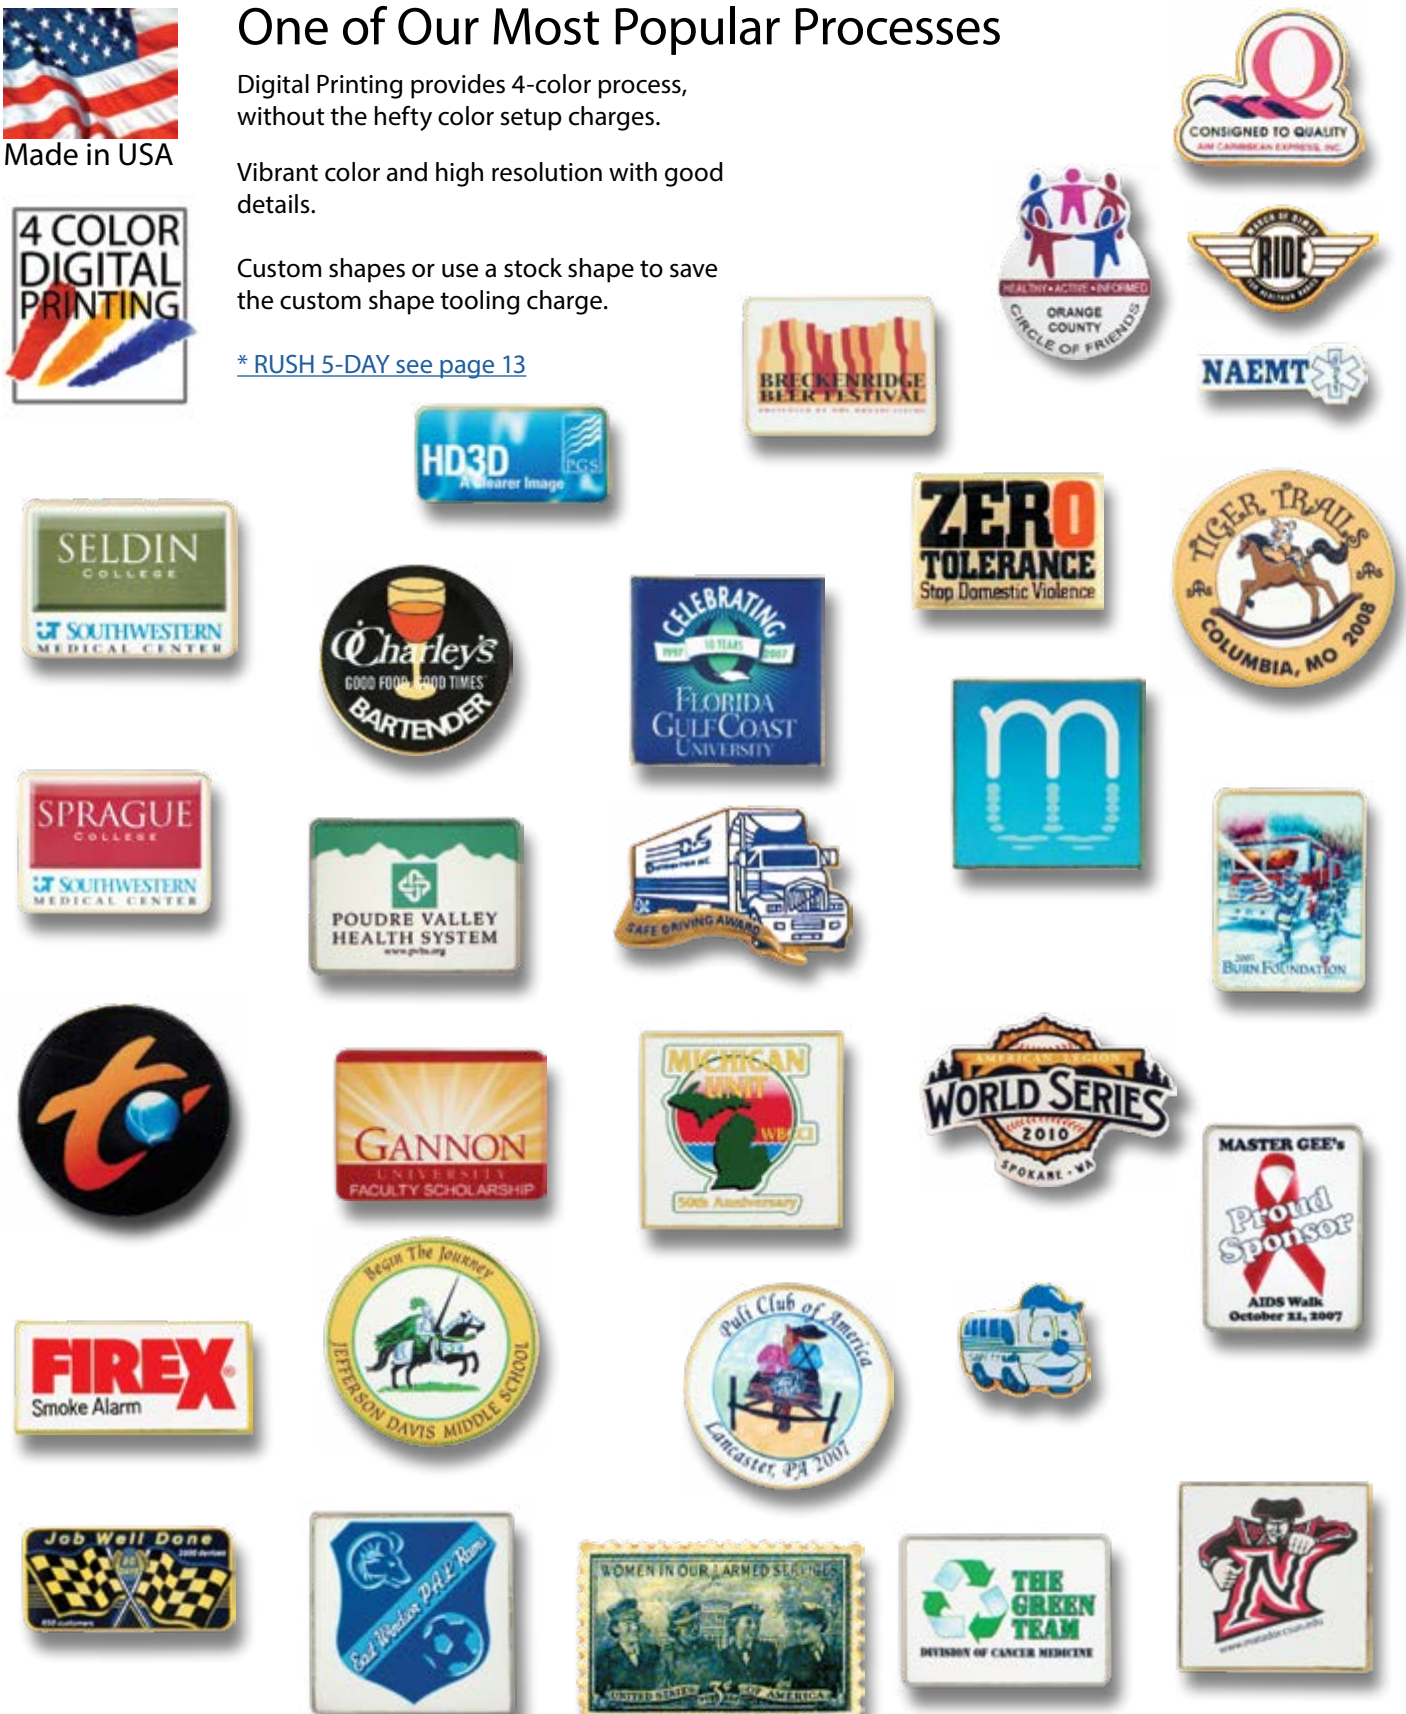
Made in USA

4 COLOR DIGITAL PRINTING

One of Our Most Popular Processes

Digital Printing provides 4-color process, without the hefty color setup charges.

Vibrant color and high resolution with good details.

Custom shapes or use a stock shape to save the custom shape tooling charge.

* RUSH 5-DAY see page 13

CONSIGNED TO QUALITY
AIR CARIBBEAN EXPRESS, INC.

HEALTHY • ACTIVE • INFORMED
ORANGE COUNTY
CIRCLE OF FRIENDS

RIDE

NAEMT

BRECKENRIDGE BEER FESTIVAL

HD3D A Clearer Image PGS

ZERO TOLERANCE Stop Domestic Violence

TIGER TRAILS COLUMBIA, MO 2008

SELDIN COLLEGE
UT SOUTHWESTERN MEDICAL CENTER

Charley's GOOD FOOD GOOD TIMES BARTENDER

CELEBRATING 1997 10 YEARS 2007 FLORIDA GULF COAST UNIVERSITY

m

SPRAGUE COLLEGE
UT SOUTHWESTERN MEDICAL CENTER

POUDRE VALLEY HEALTH SYSTEM

SAFE DRIVING AWARD

2001 BURN FOUNDATION

GANNON UNIVERSITY FACULTY SCHOLARSHIP

MICHIGAN UNIT WBCCI 50th Anniversary

AMERICAN LEGION WORLD SERIES 2010 SPOKANE · WA

MASTER GEE's Proud Sponsor AIDS Walk October 21, 2007

FIREX Smoke Alarm

Begin The Journey JEFFERSON DAVIS MIDDLE SCHOOL

Puli Club of America Lancaster, PA 2007

Job Well Done

East Windsor PAL Rams

WOMEN IN OUR ARMED SERVICES UNITED STATES 3¢ OF AMERICA

THE GREEN TEAM DIVISION OF CANCER MEDICINE

N